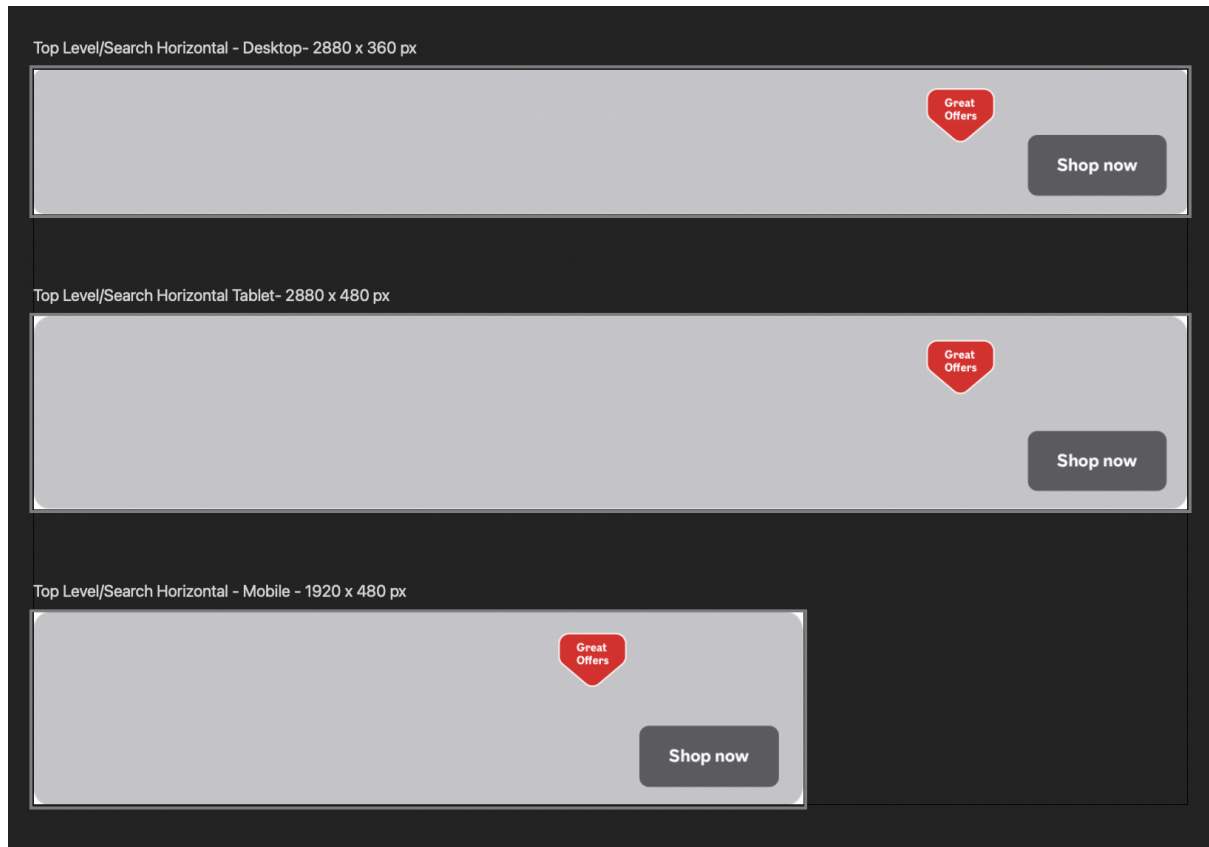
Top Level/Search Horizontal - Desktop- 2880 x 360 px

Great Offers

Shop now

Top Level/Search Horizontal Tablet- 2880 x 480 px

Great Offers

Shop now

Top Level/Search Horizontal - Mobile - 1920 x 480 px

Great Offers

Shop now